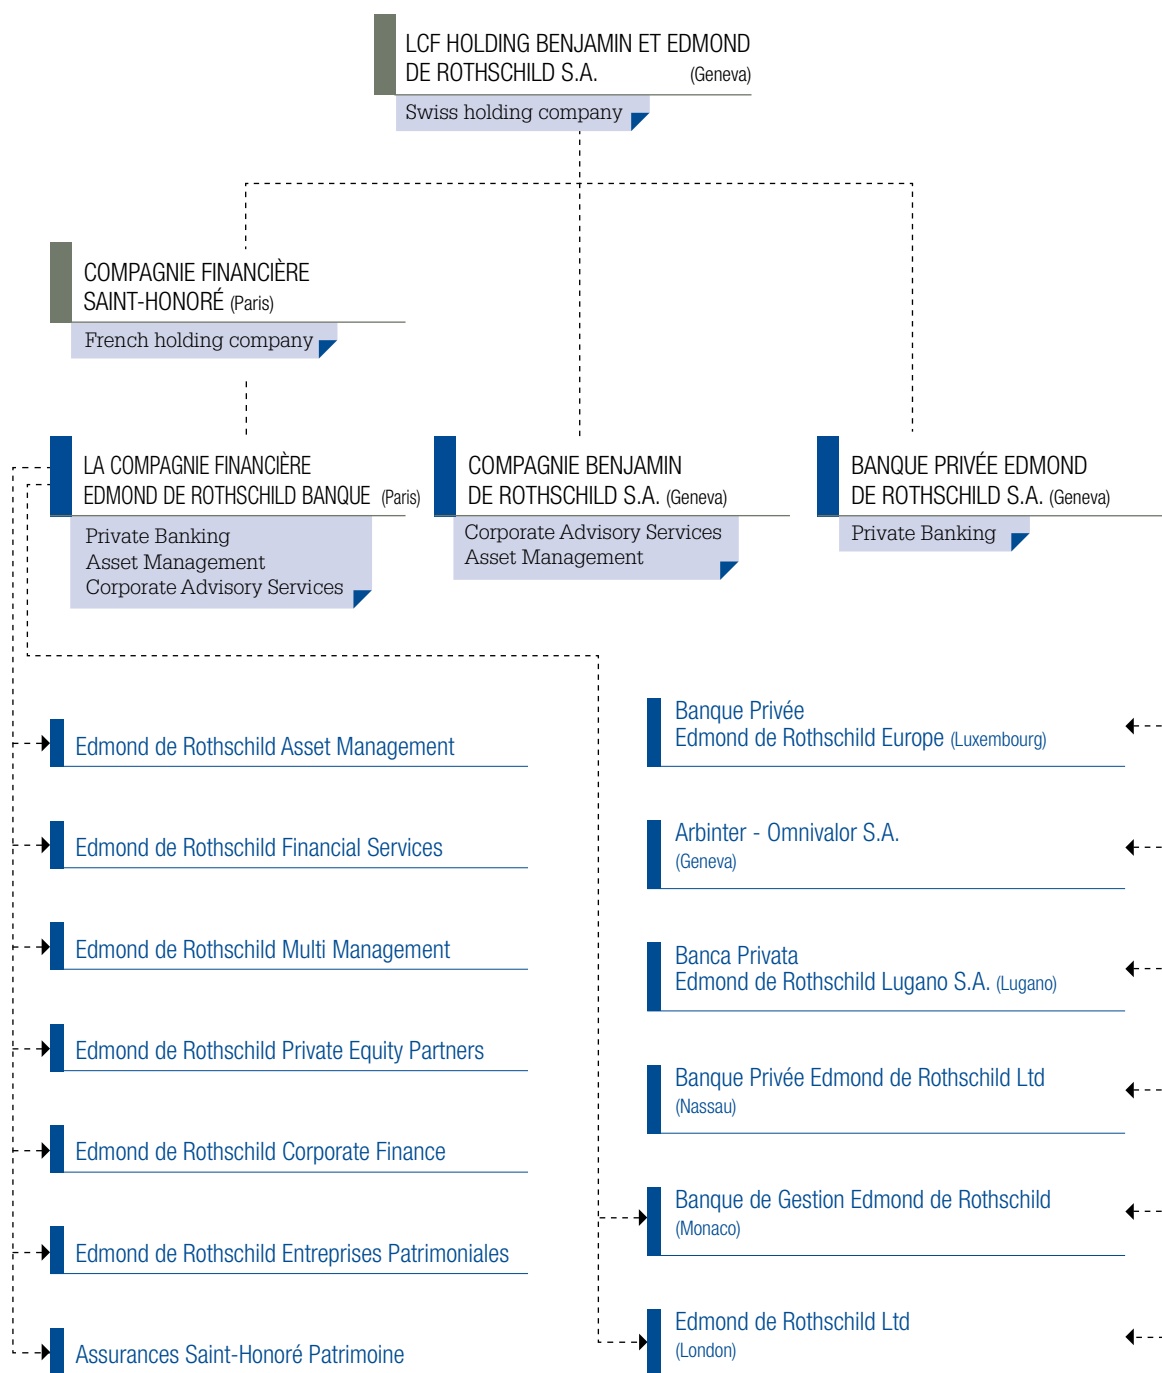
LCF HOLDING BENJAMIN ET EDMOND DE ROTHSCHILD S.A. (Geneva)
Swiss holding company

COMPAGNIE FINANCIÈRE SAINT-HONORÉ (Paris)
French holding company

LA COMPAGNIE FINANCIÈRE EDMOND DE ROTHSCHILD BANQUE (Paris)
Private Banking
Asset Management
Corporate Advisory Services

COMPAGNIE BENJAMIN DE ROTHSCHILD S.A. (Geneva)
Corporate Advisory Services
Asset Management

BANQUE PRIVÉE EDMOND DE ROTHSCHILD S.A. (Geneva)
Private Banking

Edmond de Rothschild Asset Management

Edmond de Rothschild Financial Services

Edmond de Rothschild Multi Management

Edmond de Rothschild Private Equity Partners

Edmond de Rothschild Corporate Finance

Edmond de Rothschild Entreprises Patrimoniales

Assurances Saint-Honoré Patrimoine

Banque Privée Edmond de Rothschild Europe (Luxembourg)

Arbinter - Omnivalor S.A. (Geneva)

Banca Privata Edmond de Rothschild Lugano S.A. (Lugano)

Banque Privée Edmond de Rothschild Ltd (Nassau)

Banque de Gestion Edmond de Rothschild (Monaco)

Edmond de Rothschild Ltd (London)